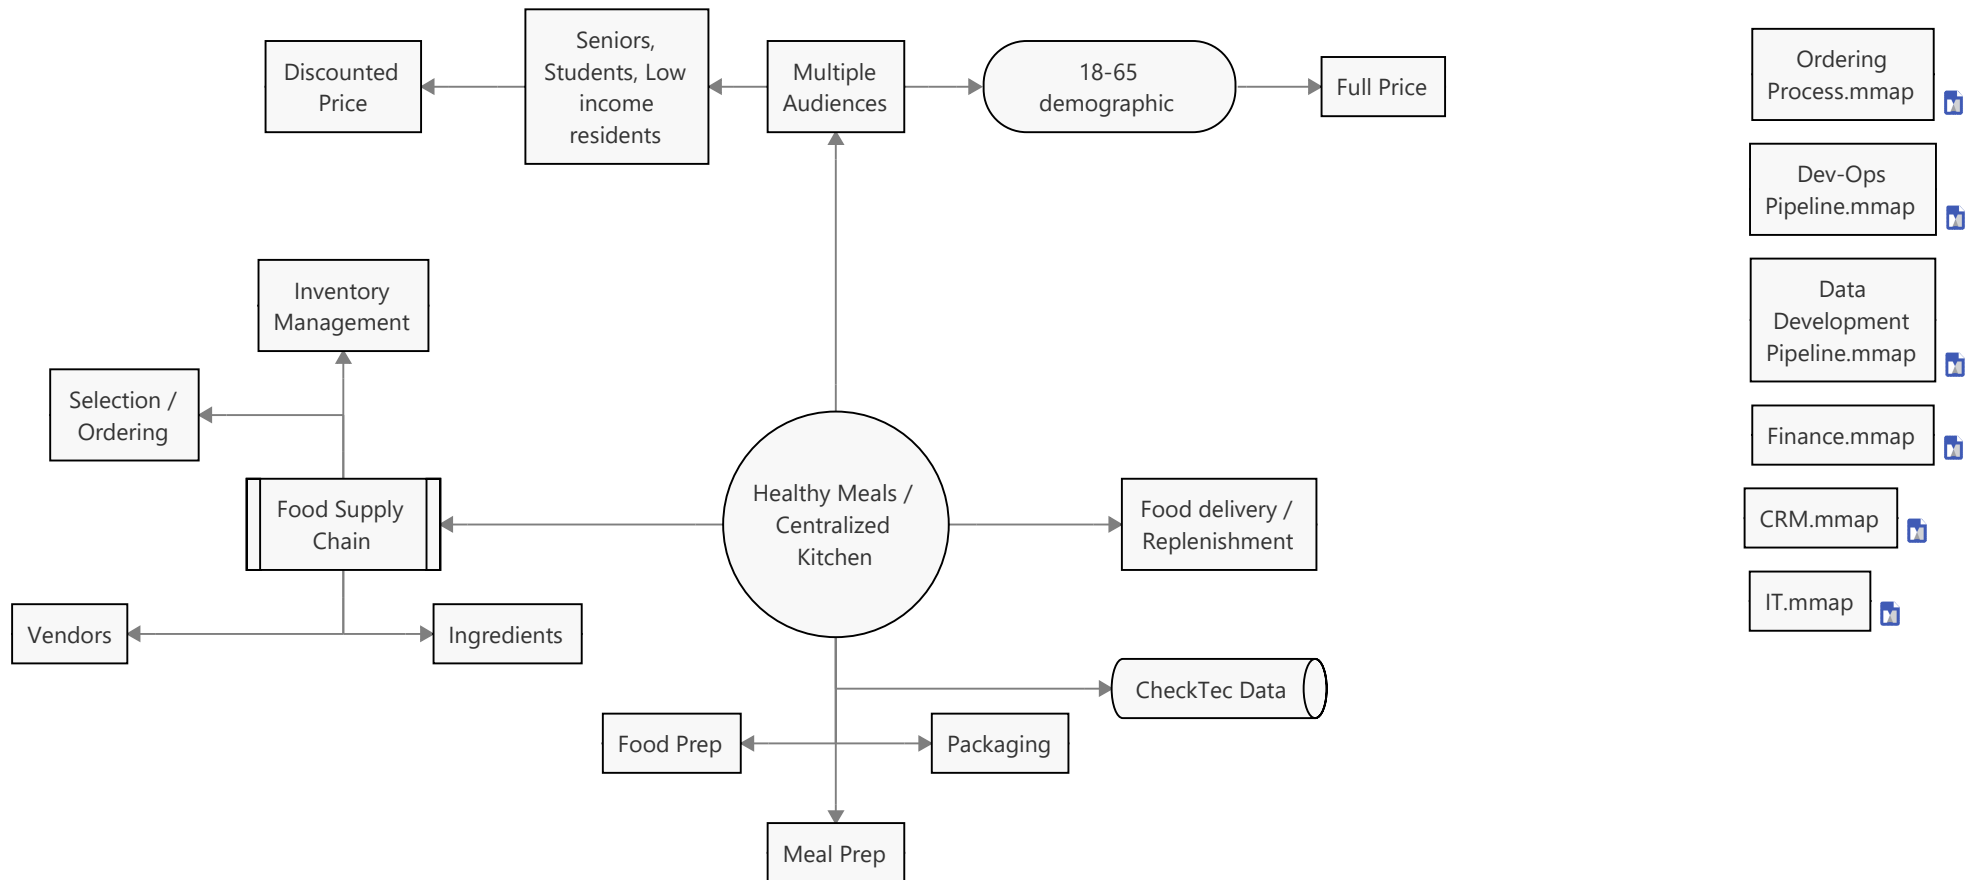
Discounted Price

Seniors, Students, Low income residents

Multiple Audiences

18-65 demographic

Full Price

Ordering Process.mmap

Dev-Ops Pipeline.mmap

Data Development Pipeline.mmap

Finance.mmap

CRM.mmap

IT.mmap

Inventory Management

Selection / Ordering

Food Supply Chain

Healthy Meals / Centralized Kitchen

Food delivery / Replenishment

Vendors

Ingredients

CheckTec Data

Food Prep

Packaging

Meal Prep